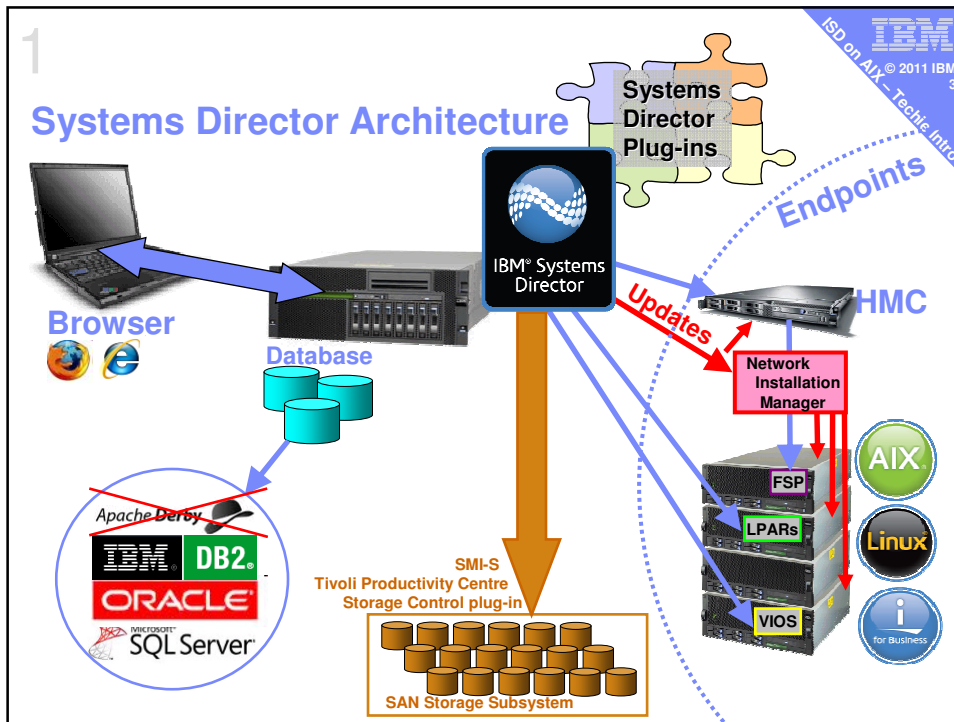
1

ISD on AIX – Techie Intro

IBM

© 2011 IBM

3

Systems Director Architecture

Systems Director Plug-ins

Endpoints

IBM® Systems Director

Updates

HMC

Browser

Database

Network Installation Manager

AIX

FSP

LPARs

Linux

VIOS

i for Business

Apache Derby

IBM DB2

ORACLE

Microsoft SQL Server

SMI-S
Tivoli Productivity Centre
Storage Control plug-in

SAN Storage Subsystem